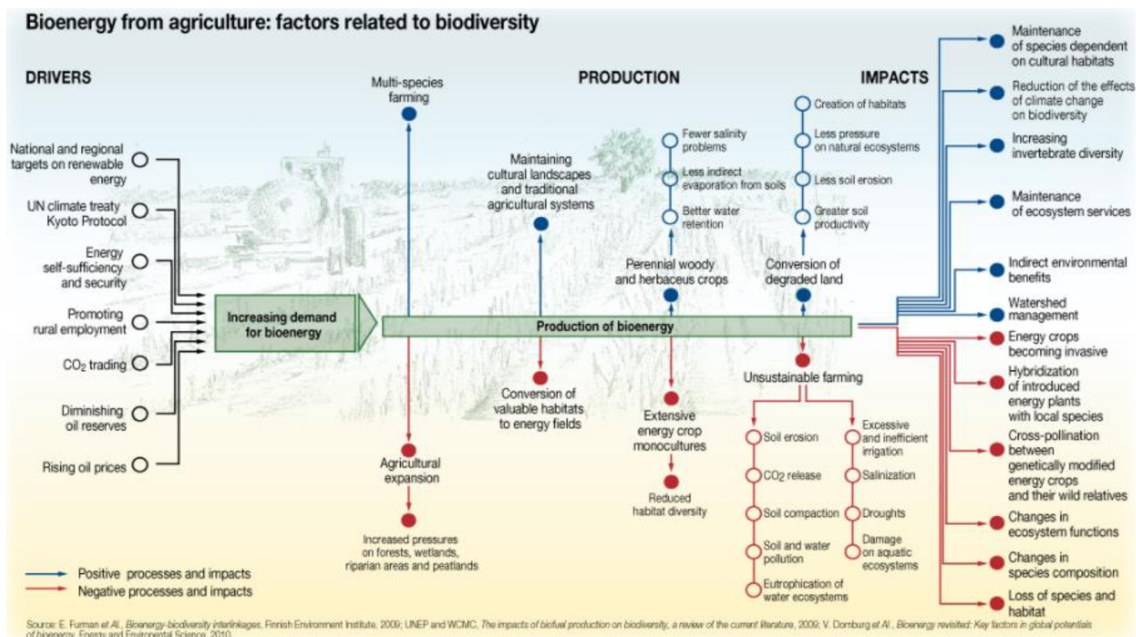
Bioenergy from agriculture: factors related to biodiversity

DRIVERS

National and regional targets on renewable energy

UN climate treaty Kyoto Protocol

Energy self-sufficiency and security

Promoting rural employment

$CO_2$ trading

Diminishing oil reserves

Rising oil prices

Increasing demand for bioenergy

PRODUCTION

Multi-species farming

Maintaining cultural landscapes and traditional agricultural systems

Fewer salinity problems

Less indirect evaporation from soils

Better water retention

Perennial woody and herbaceous crops

Creation of habitats

Less pressure on natural ecosystems

Less soil erosion

Greater soil productivity

Conversion of degraded land

Production of bioenergy

Conversion of valuable habitats to energy fields

Extensive energy crop monocultures

Reduced habitat diversity

Agricultural expansion

Increased pressures on forests, wetlands, riparian areas and peatlands

Unsustainable farming

Soil erosion

$CO_2$ release

Soil compaction

Soil and water pollution

Eutrophication of water ecosystems

Excessive and inefficient irrigation

Salinization

Droughts

Damage on aquatic ecosystems

IMPACTS

Maintenance of species dependent on cultural habitats

Reduction of the effects of climate change on biodiversity

Increasing invertebrate diversity

Maintenance of ecosystem services

Indirect environmental benefits

Watershed management

Energy crops becoming invasive

Hybridization of introduced energy plants with local species

Cross-pollination between genetically modified energy crops and their wild relatives

Changes in ecosystem functions

Changes in species composition

Loss of species and habitat

Positive processes and impacts
Negative processes and impacts

Source: E. Furman et Al., Bioenergy-biodiversity interlinkages, Finnish Environment Institute, 2009; UNEP and WCMC, The impacts of biofuel production on biodiversity, a review of the current literature, 2009; V. Dornburg et Al., Bioenergy revisited: Key factors in global potentials of bioenergy, Energy and Environmental Science, 2010.